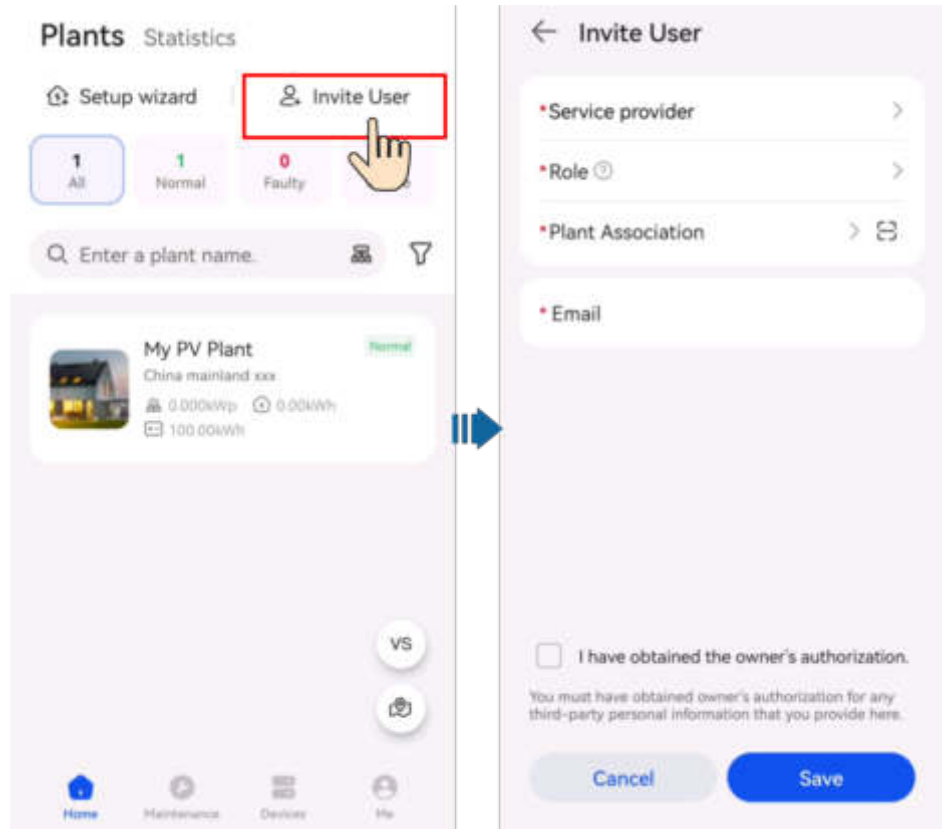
Plants Statistics

Setup wizard

Invite User

1
All

1
Normal

0
Faulty

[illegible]

Enter a plant name.

My PV Plant

Normal

China mainland xxx

0.000kWp 0.00kWh

100.00kWh

VS

Home Maintenance Devices Me

Invite User

*Service provider

*Role

*Plant Association

*Email

I have obtained the owner's authorization.

You must have obtained owner's authorization for any third-party personal information that you provide here.

Cancel

Save